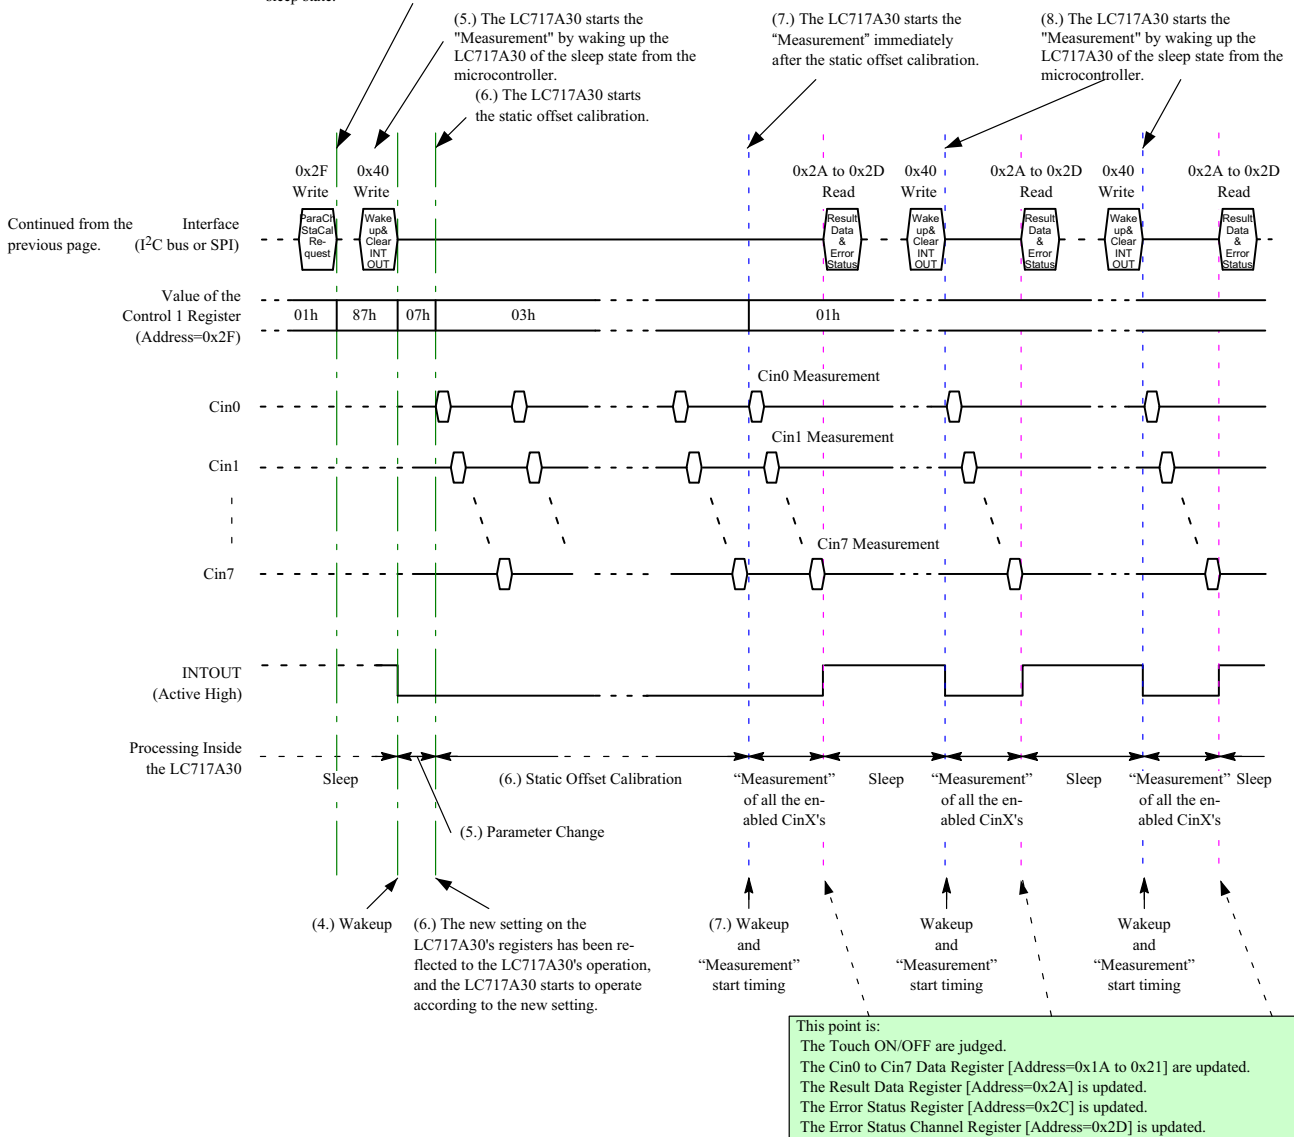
sleep state.

(5.) The LC717A30 starts the "Measurement" by waking up the LC717A30 of the sleep state from the microcontroller.

(6.) The LC717A30 starts the static offset calibration.

(7.) The LC717A30 starts the "Measurement" immediately after the static offset calibration.

(8.) The LC717A30 starts the "Measurement" by waking up the LC717A30 of the sleep state from the microcontroller.

0x2F Write
0x40 Write
0x2A to 0x2D Read
0x40 Write
0x2A to 0x2D Read
0x40 Write
0x2A to 0x2D Read

Continued from the previous page.

Interface ($I^2C$ bus or SPI)

ParaCh StaCal Request
Wake up& Clear INT OUT
Result Data & Error Status
Wake up& Clear INT OUT
Result Data & Error Status
Wake up& Clear INT OUT
Result Data & Error Status

Value of the Control 1 Register (Address=0x2F)

01h
87h
07h
03h
01h

Cin0 Measurement
Cin0
Cin1 Measurement
Cin1
Cin7 Measurement
Cin7

INTOUT (Active High)

Processing Inside the LC717A30

Sleep
(6.) Static Offset Calibration
"Measurement" of all the enabled CinX's
Sleep
"Measurement" of all the enabled CinX's
Sleep
"Measurement" of all the enabled CinX's
Sleep

(5.) Parameter Change

(4.) Wakeup

(6.) The new setting on the LC717A30's registers has been reflected to the LC717A30's operation, and the LC717A30 starts to operate according to the new setting.

(7.) Wakeup and "Measurement" start timing

Wakeup and "Measurement" start timing

Wakeup and "Measurement" start timing

This point is:
The Touch ON/OFF are judged.
The Cin0 to Cin7 Data Register [Address=0x1A to 0x21] are updated.
The Result Data Register [Address=0x2A] is updated.
The Error Status Register [Address=0x2C] is updated.
The Error Status Channel Register [Address=0x2D] is updated.